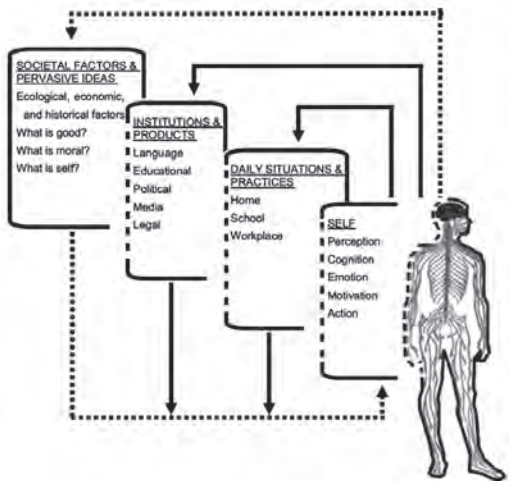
SOCIETAL FACTORS & PERVASIVE IDEAS
Ecological, economic, and historical factors
What is good?
What is moral?
What is self?

INSTITUTIONS & PRODUCTS
Language
Educational
Political
Media
Legal

DAILY SITUATIONS & PRACTICES
Home
School
Workplace

SELF
Perception
Cognition
Emotion
Motivation
Action